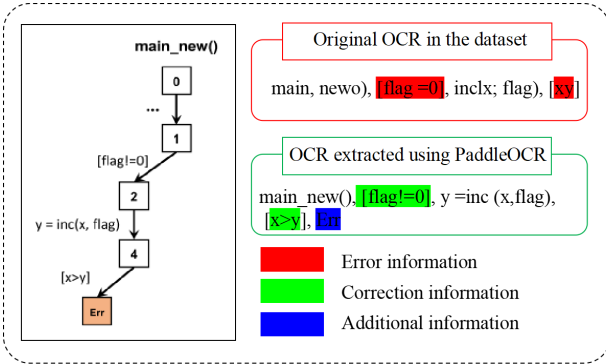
main_new()

0

...

1

[flag!=0]

2

y = inc(x, flag)

4

[x>y]

Err

Original OCR in the dataset

main, newo), [flag =0], inclx; flag), [xy]

OCR extracted using PaddleOCR

main_new(), [flag!=0], y =inc (x,flag), [x>y], Err

Error information

Correction information

Additional information